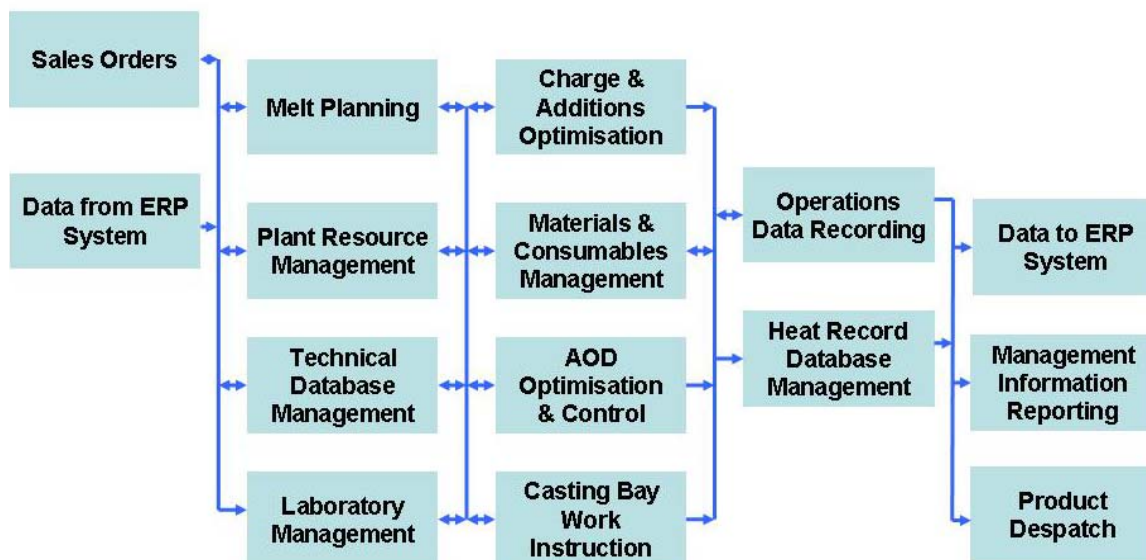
Sales Orders

Data from ERP System

Melt Planning

Plant Resource Management

Technical Database Management

Laboratory Management

Charge & Additions Optimisation

Materials & Consumables Management

AOD Optimisation & Control

Casting Bay Work Instruction

Operations Data Recording

Heat Record Database Management

Data to ERP System

Management Information Reporting

Product Despatch